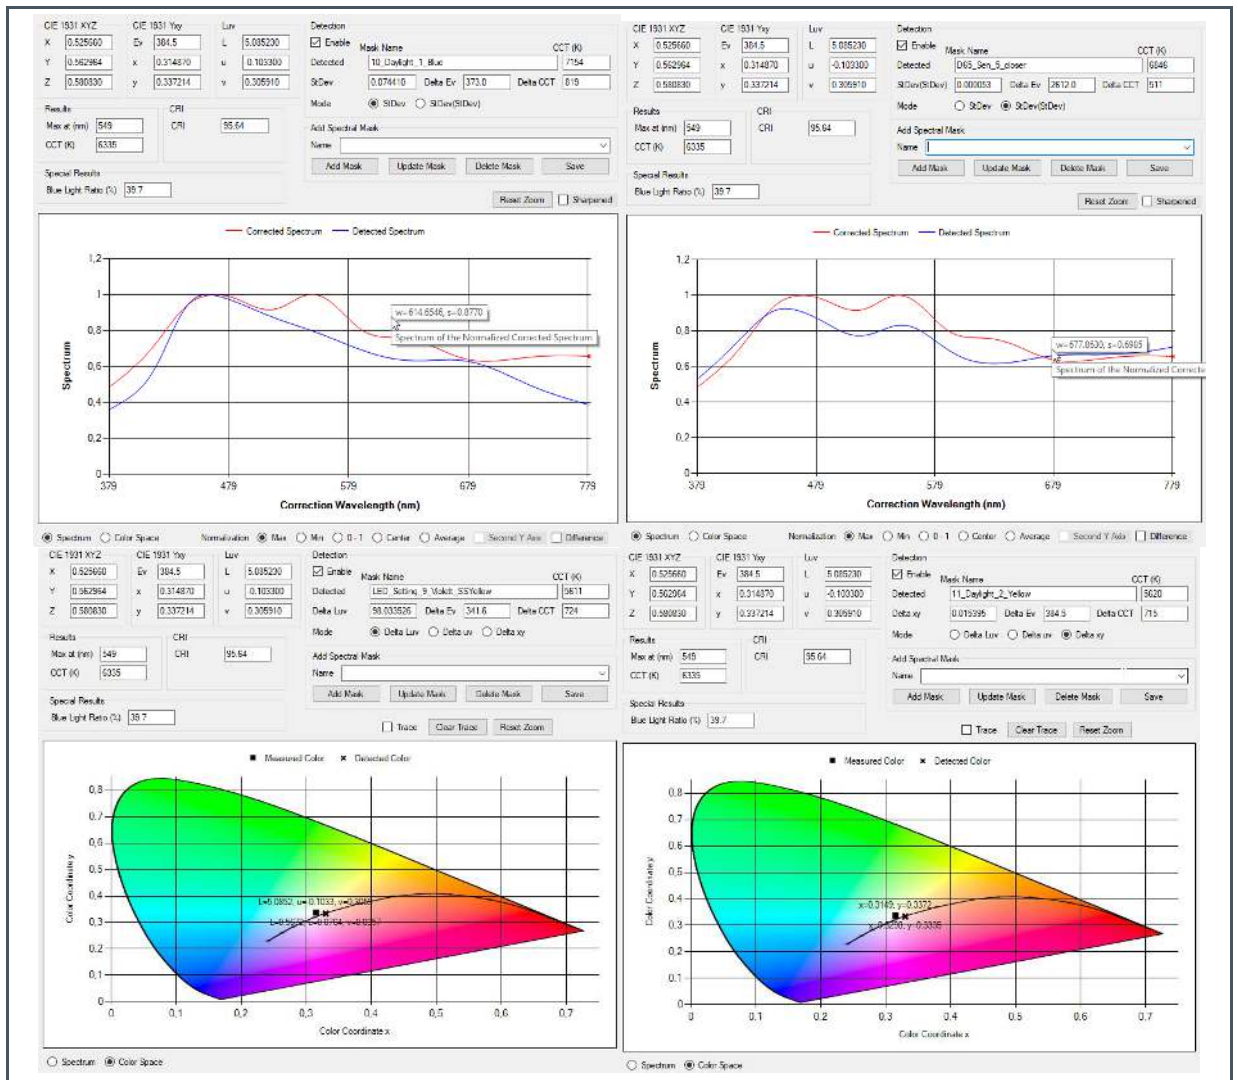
CIE 1931 XYZ
X 0.525660
Y 0.562964
Z 0.580830
CIE 1931 Yxy
Ev 384.5
x 0.314870
y 0.337214
Luv
L 5.085230
u 0.103300
v 0.305910
Detection
☑ Enable
Mask Name
CCT (K)
Detected 10_Daylight_1_Blue 7154
StDev 0.074410 Delta Ev 373.0 Delta CCT 819
Mode ◉ StDev ○ StDev(StDev)
Results
Max at (nm) 549
CCT (K) 6335
CRI
CRI 95.64
Add Spectral Mask
Name
Add Mask Update Mask Delete Mask Save
Special Results
Blue Light Ratio (%) 39.7
Reset Zoom ☐ Sharpened

Corrected Spectrum Detected Spectrum
1,2 1 0,8 0,6 0,4 0,2 0
w=614.6546, s=0.8770
Spectrum of the Normalized Corrected Spectrum
Spectrum
379 479 579 679 779
Correction Wavelength (nm)

◉ Spectrum ○ Color Space Normalization ◉ Max ○ Min ○ 0-1 ○ Center ○ Average ☐ Second Y Axis ☐ Difference

CIE 1931 XYZ
X 0.525660
Y 0.562964
Z 0.580830
CIE 1931 Yxy
Ev 384.5
x 0.314870
y 0.337214
Luv
L 5.085230
u -0.103300
v 0.305910
Detection
☑ Enable
Mask Name
CCT (K)
Detected D65_Sen_5_closer 6846
StDev(StDev) 0.000053 Delta Ev 2612.0 Delta CCT 511
Mode ○ StDev ◉ StDev(StDev)
Results
Max at (nm) 549
CCT (K) 6335
CRI
CRI 95.64
Add Spectral Mask
Name
Add Mask Update Mask Delete Mask Save
Special Results
Blue Light Ratio (%) 39.7
Reset Zoom ☐ Sharpened

Corrected Spectrum Detected Spectrum
1,2 1 0,8 0,6 0,4 0,2 0
w=677.0530, s=0.6985
Spectrum of the Normalized Correcte
Spectrum
379 479 579 679 779
Correction Wavelength (nm)

◉ Spectrum ○ Color Space Normalization ◉ Max ○ Min ○ 0-1 ○ Center ○ Average ☐ Second Y Axis ☐ Difference

CIE 1931 XYZ
X 0.525660
Y 0.562964
Z 0.580830
CIE 1931 Yxy
Ev 384.5
x 0.314870
y 0.337214
Luv
L 5.085230
u 0.103300
v 0.305910
Detection
☑ Enable
Mask Name
CCT (K)
Detected LED_Setting_9_Vokdt_SSYellow 5611
Delta Luv 98.033526 Delta Ev 341.6 Delta CCT 724
Mode ◉ Delta Luv ○ Delta uv ○ Delta xy
Results
Max at (nm) 549
CCT (K) 6335
CRI
CRI 95.64
Add Spectral Mask
Name
Add Mask Update Mask Delete Mask Save
Special Results
Blue Light Ratio (%) 39.7
☐ Trace Clear Trace Reset Zoom

Measured Color Detected Color
0,8 0,7 0,6 0,5 0,4 0,3 0,2 0,1 0
L=5.0852, u=0.1033, v=0.3059
L=5.5632, u=0.0764, v=0.3237
Color Coordinate y
0 0,1 0,2 0,3 0,4 0,5 0,6 0,7
Color Coordinate x
○ Spectrum ◉ Color Space

CIE 1931 XYZ
X 0.525660
Y 0.562964
Z 0.580830
CIE 1931 Yxy
Ev 384.5
x 0.314870
y 0.337214
Luv
L 5.085230
u -0.103300
v 0.305910
Detection
☑ Enable
Mask Name
CCT (K)
Detected 11_Daylight_2_Yellow 5620
Delta xy 0.015395 Delta Ev 384.5 Delta CCT 715
Mode ○ Delta Luv ○ Delta uv ◉ Delta xy
Results
Max at (nm) 549
CCT (K) 6335
CRI
CRI 95.64
Add Spectral Mask
Name
Add Mask Update Mask Delete Mask Save
Special Results
Blue Light Ratio (%) 39.7
☐ Trace Clear Trace Reset Zoom

Measured Color Detected Color
0.8 0.7 0.6 0.5 0.4 0.3 0.2 0.1 0
x=0.3149, y=0.3372
x=0.3290, y=0.3336
Color Coordinate y
0 0.1 0.2 0.3 0.4 0.5 0.6 0.7
Color Coordinate x
○ Spectrum ◉ Color Space